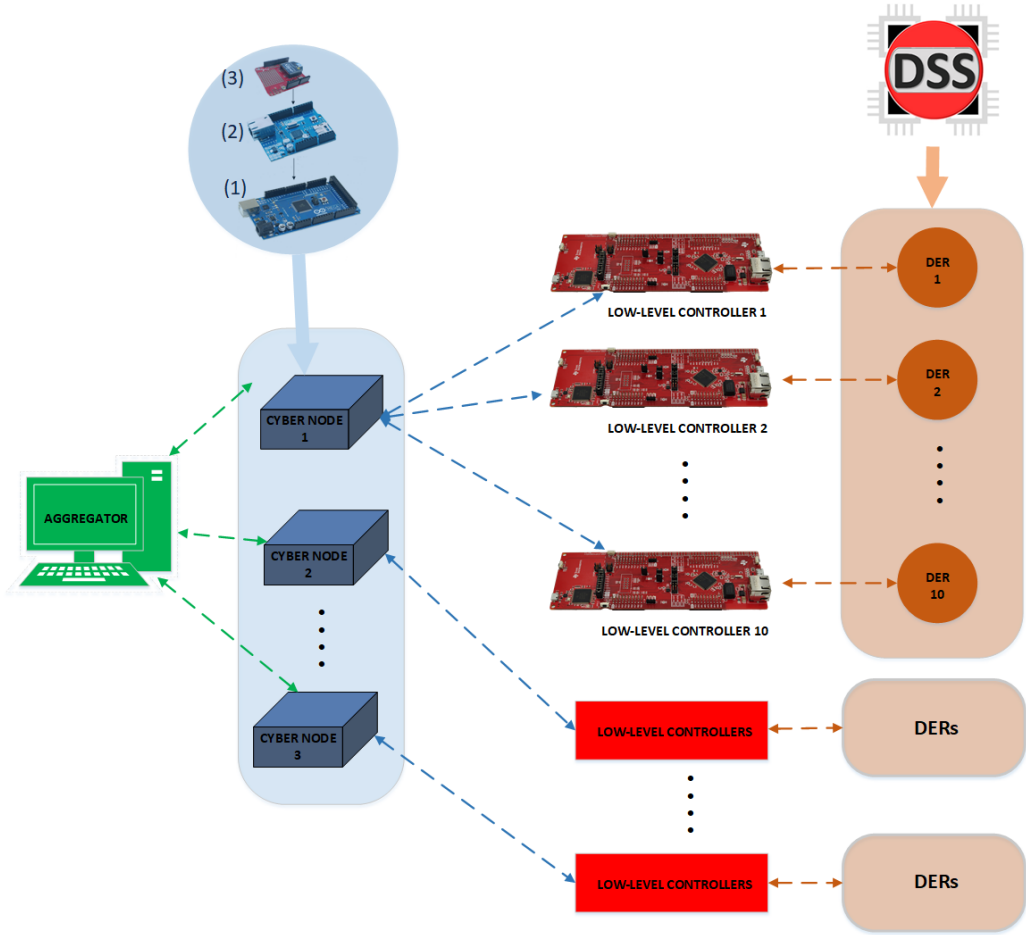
(3)
(2)
(1)

DSS

DER 1
DER 2
DER 10

LOW-LEVEL CONTROLLER 1
LOW-LEVEL CONTROLLER 2
LOW-LEVEL CONTROLLER 10

AGGREGATOR

CYBER NODE 1
CYBER NODE 2
CYBER NODE 3

LOW-LEVEL CONTROLLERS
DERs
LOW-LEVEL CONTROLLERS
DERs